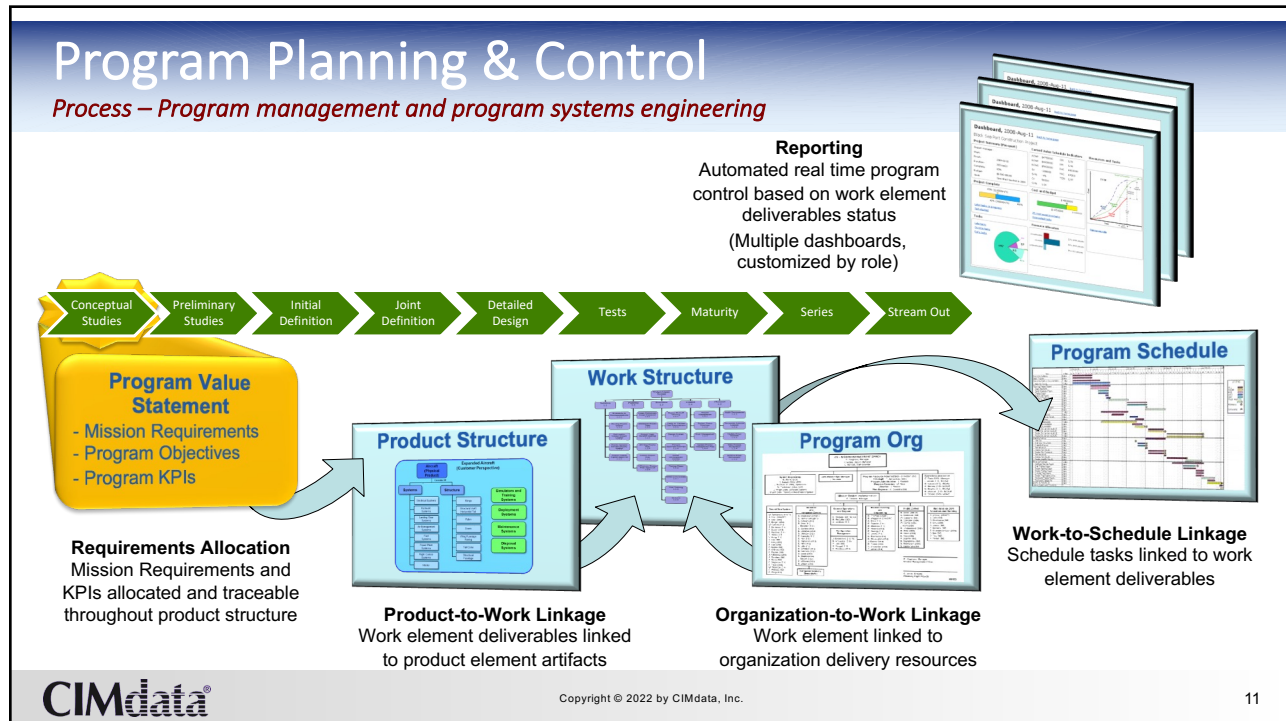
Program Planning & Control

Process – Program management and program systems engineering

Dashboard, 2008-Aug-11

Reporting
Automated real time program control based on work element deliverables status
(Multiple dashboards, customized by role)

Conceptual Studies
Preliminary Studies
Initial Definition
Joint Definition
Detailed Design
Tests
Maturity
Series
Stream Out

Program Value Statement
- Mission Requirements
- Program Objectives
- Program KPIs

Product Structure

Work Structure

Program Org

Program Schedule

Requirements Allocation
Mission Requirements and KPIs allocated and traceable throughout product structure

Product-to-Work Linkage
Work element deliverables linked to product element artifacts

Organization-to-Work Linkage
Work element linked to organization delivery resources

Work-to-Schedule Linkage
Schedule tasks linked to work element deliverables

CIMdata®

Copyright © 2022 by CIMdata, Inc.

11